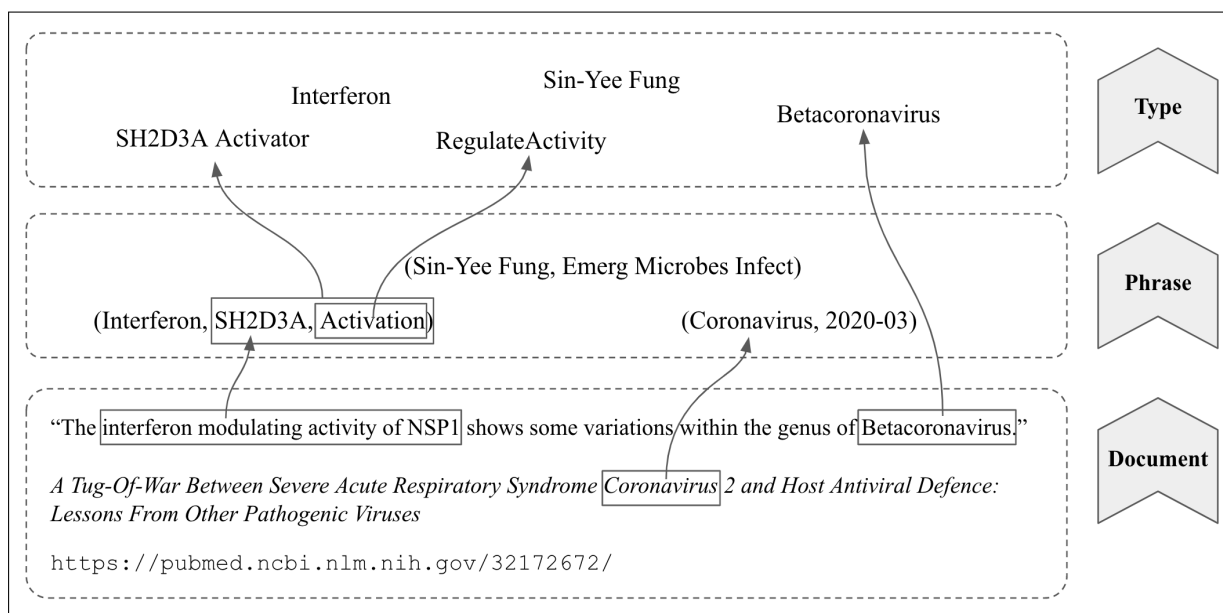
Interferon

Sin-Yee Fung

SH2D3A Activator

RegulateActivity

Betacoronavirus

Type

(Sin-Yee Fung, Emerg Microbes Infect)

(Interferon, SH2D3A, Activation)

(Coronavirus, 2020-03)

Phrase

"The interferon modulating activity of NSP1 shows some variations within the genus of Betacoronavirus."

A Tug-Of-War Between Severe Acute Respiratory Syndrome Coronavirus 2 and Host Antiviral Defence: Lessons From Other Pathogenic Viruses

https://pubmed.ncbi.nlm.nih.gov/32172672/

Document